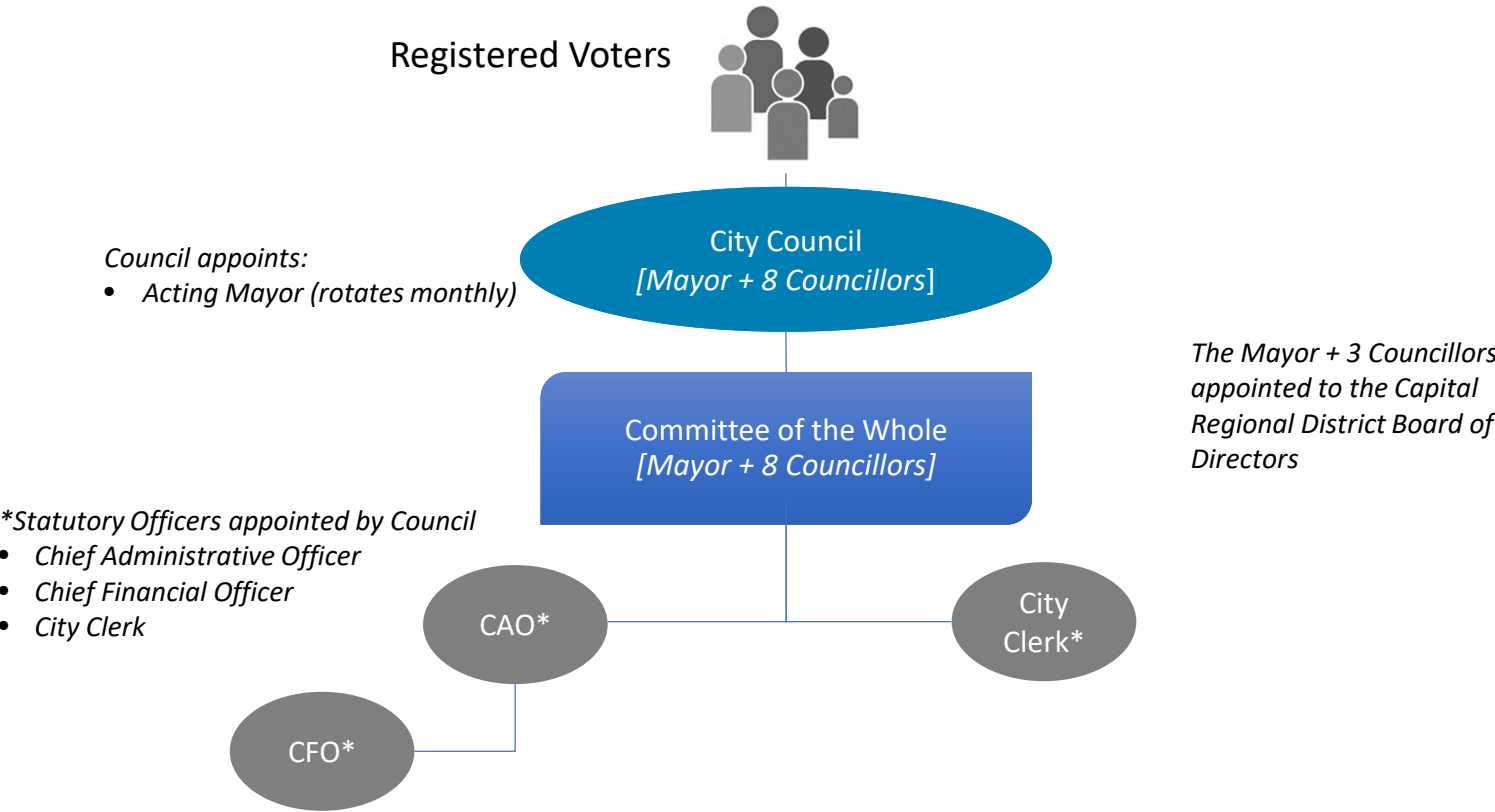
Registered Voters

City Council
[Mayor + 8 Councillors]

Council appoints:
- Acting Mayor (rotates monthly)

The Mayor + 3 Councillors appointed to the Capital Regional District Board of Directors

Committee of the Whole
[Mayor + 8 Councillors]

*Statutory Officers appointed by Council
- Chief Administrative Officer
- Chief Financial Officer
- City Clerk

CAO*

City Clerk*

CFO*